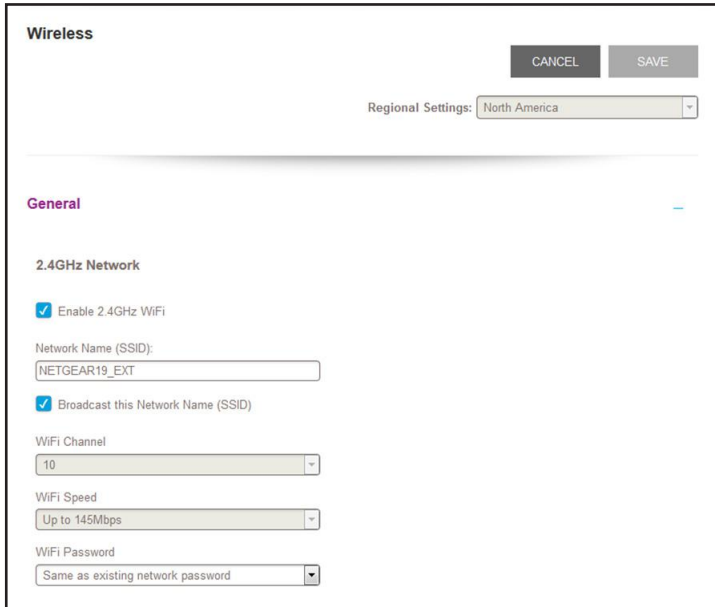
Wireless

CANCEL SAVE

Regional Settings: North America

General

2.4GHz Network

Enable 2.4GHz WiFi

Network Name (SSID):

NETGEAR19_EXT

Broadcast this Network Name (SSID)

WiFi Channel

10

WiFi Speed

Up to 145Mbps

WiFi Password

Same as existing network password